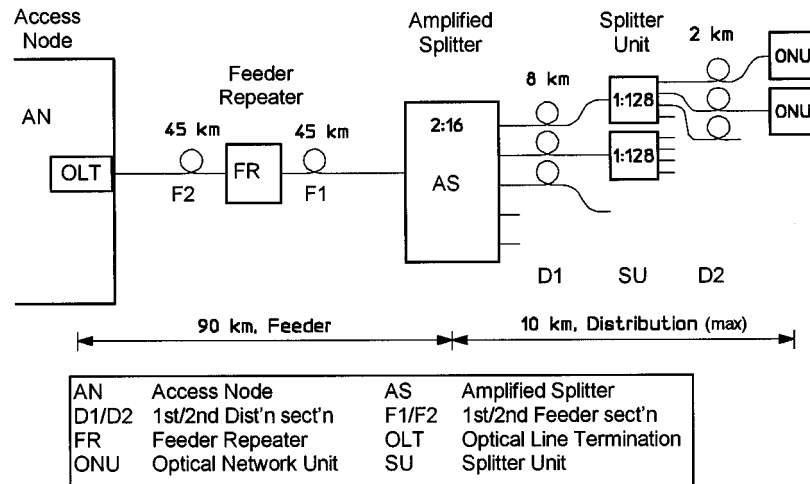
Access Node

AN

OLT

Feeder Repeater

45 km

FR

45 km

F2

F1

Amplified Splitter

2:16

AS

8 km

Splitter Unit

1:128

1:128

2 km

ONU

ONU

D1

SU

D2

90 km, Feeder

10 km, Distribution (max)

| | | | |
|---|---|---|---|
| AN | Access Node | AS | Amplified Splitter |
| D1/D2 | 1st/2nd Dist'n sect'n | F1/F2 | 1st/2nd Feeder sect'n |
| FR | Feeder Repeater | OLT | Optical Line Termination |
| ONU | Optical Network Unit | SU | Splitter Unit |